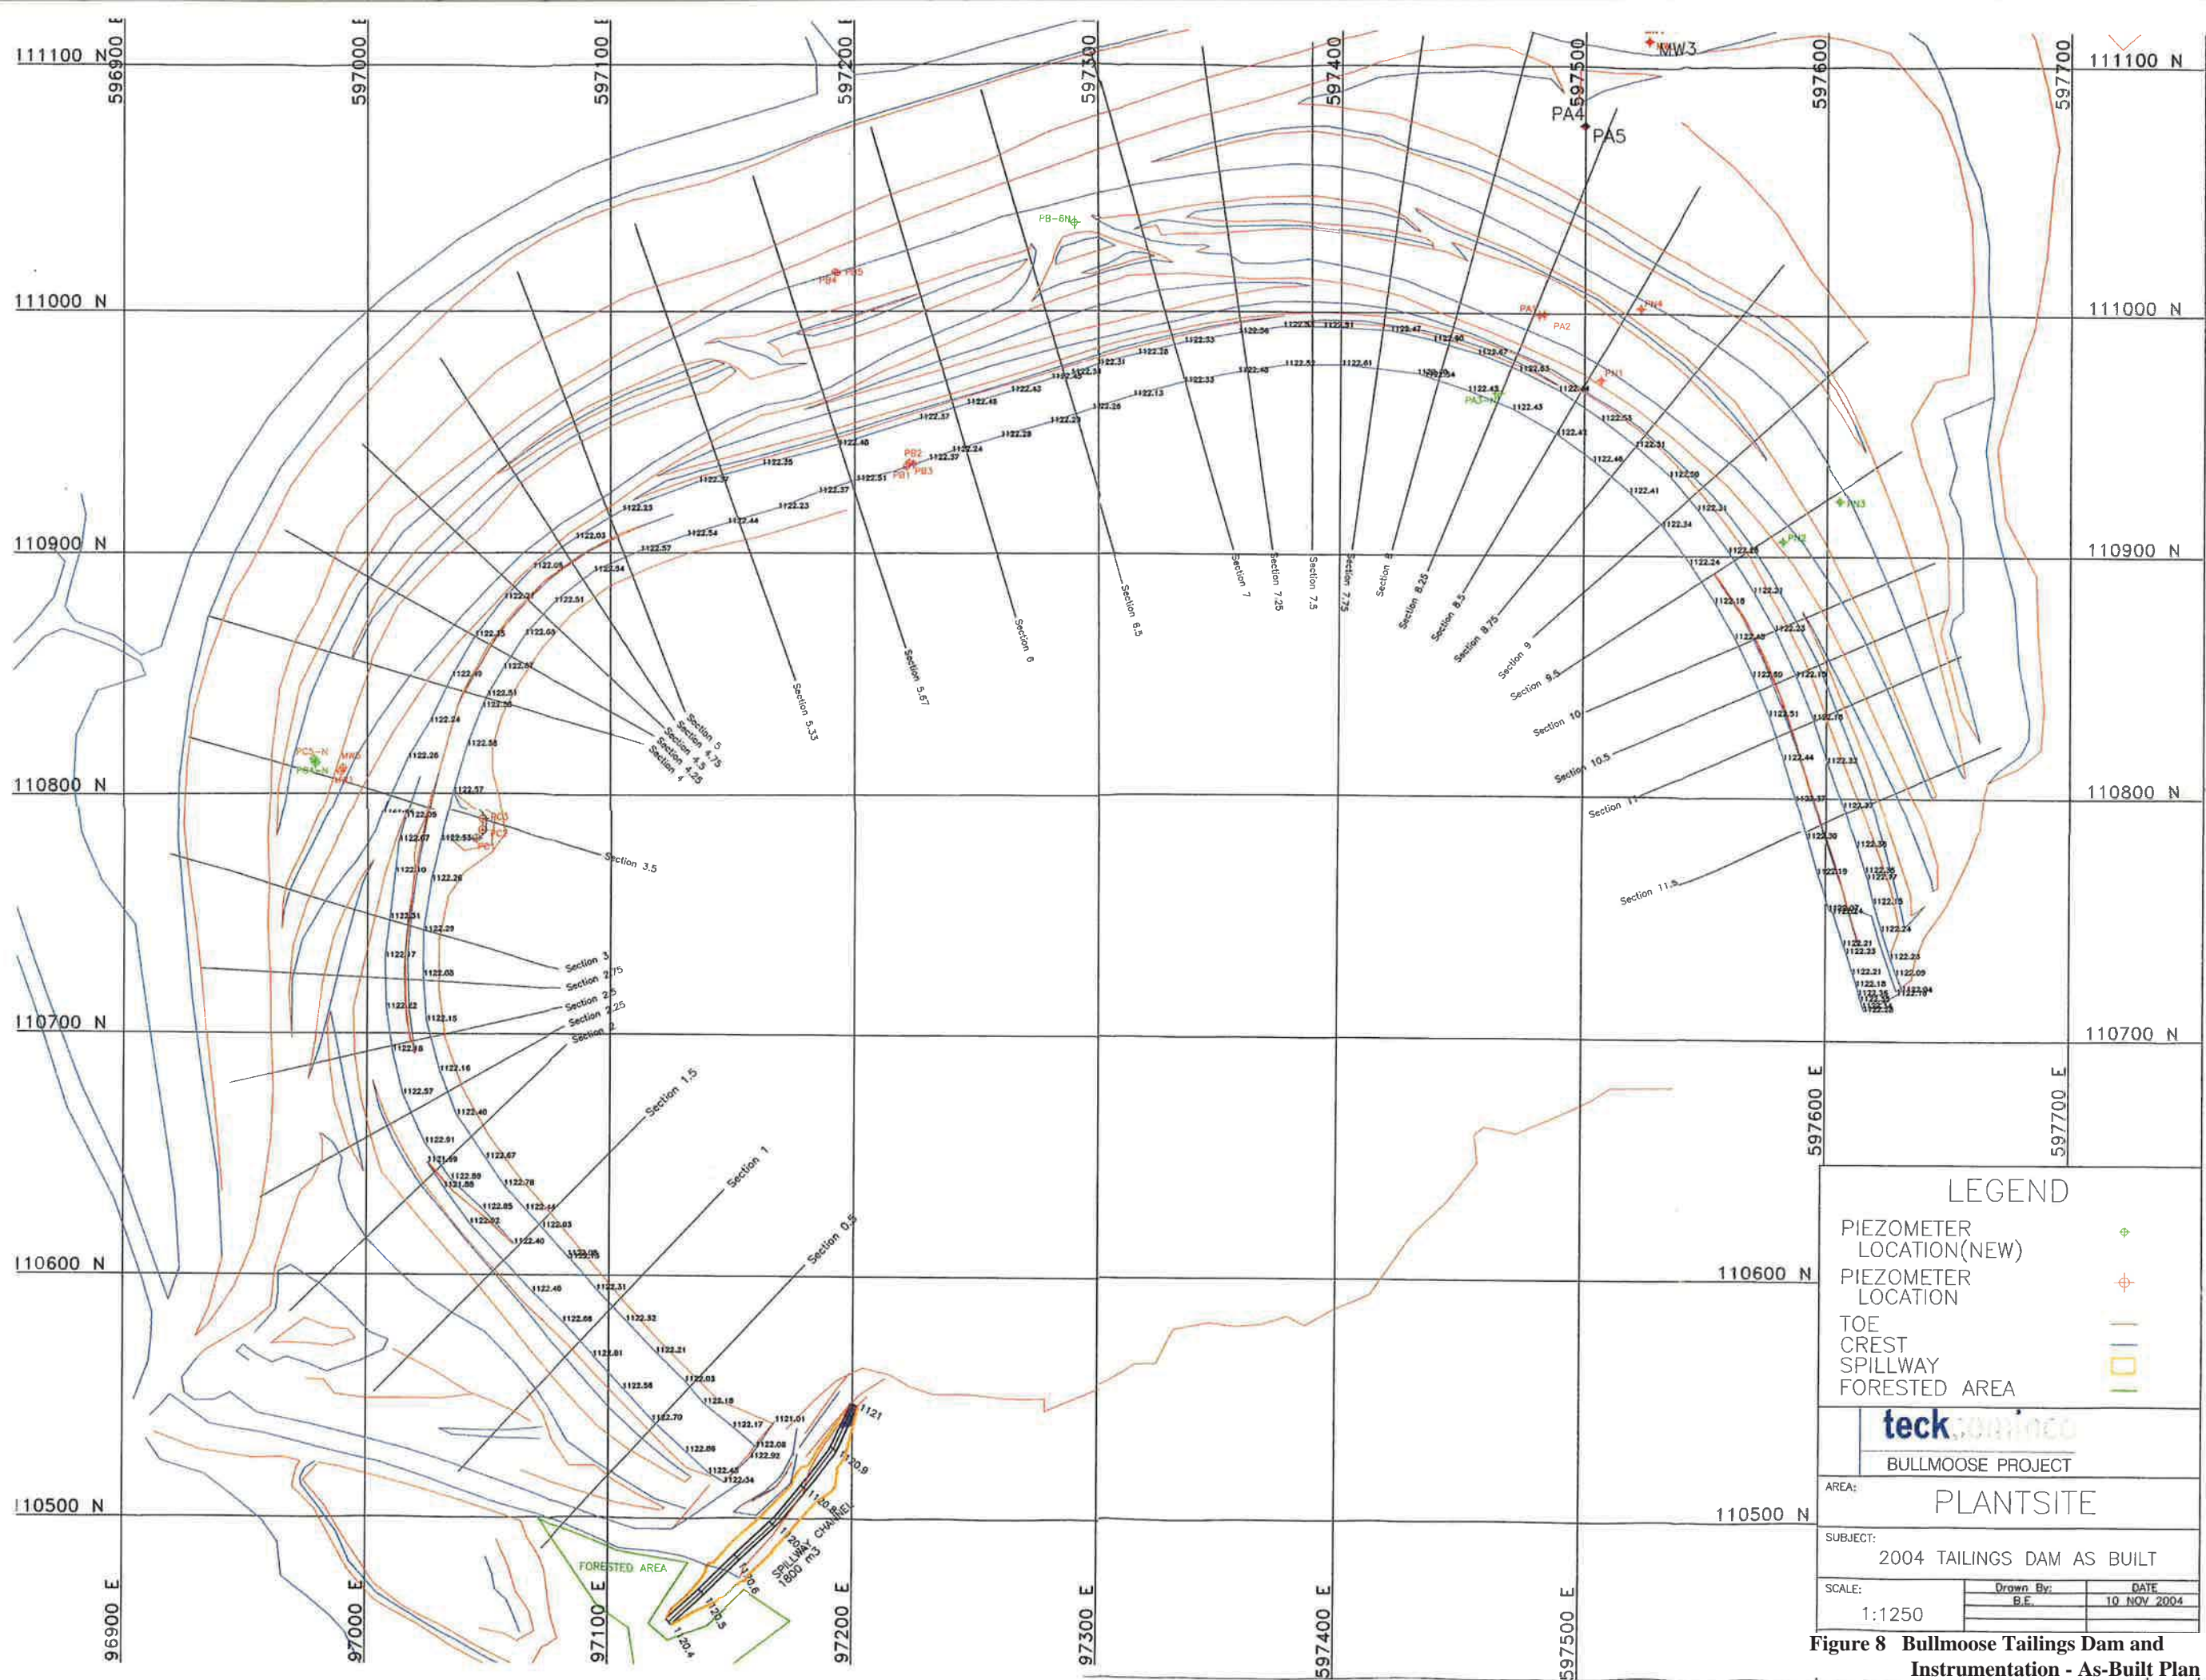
111100 N
596900 E
597000 E
597100 E
597200 E
597300 E
597400 E
597500 E
597600 E
597700 E
111100 N

MW3
PA4
PA5
PB-6N
PB5
PB4
PA1
PA2
PN4
PN1
PA3-N
PB2
PB1 PB3
PN3
PN2
PC5-N
PB4-N
MW5
MW1
PC3
PC2
PC1

111000 N
111000 N
110900 N
110900 N
110800 N
110800 N
110700 N
110700 N
110600 N
110600 N
110500 N
110500 N

Section 0.5
Section 1
Section 1.5
Section 2
Section 2.25
Section 2.5
Section 2.75
Section 3
Section 3.5
Section 4
Section 4.25
Section 4.5
Section 4.75
Section 5
Section 5.33
Section 5.67
Section 6
Section 6.5
Section 7
Section 7.25
Section 7.5
Section 7.75
Section 8
Section 8.25
Section 8.5
Section 8.75
Section 9
Section 9.5
Section 10
Section 10.5
Section 11
Section 11.5

1121
1120.9
1120.8
1120.6
1120.5
1120.4
SPILLWAY CHANNEL
1800 m3
FORESTED AREA

96900 E
97000 E
97100 E
97200 E
97300 E
597400 E
597500 E
597600 E
597700 E

LEGEND
PIEZOMETER LOCATION(NEW)
PIEZOMETER LOCATION
TOE
CREST
SPILLWAY
FORESTED AREA
teck cominco
BULLMOOSE PROJECT
AREA:
PLANTSITE
SUBJECT:
2004 TAILINGS DAM AS BUILT
SCALE:
1:1250
Drawn By:
B.E.
DATE
10 NOV 2004

Figure 8 Bullmoose Tailings Dam and Instrumentation - As-Built Plan